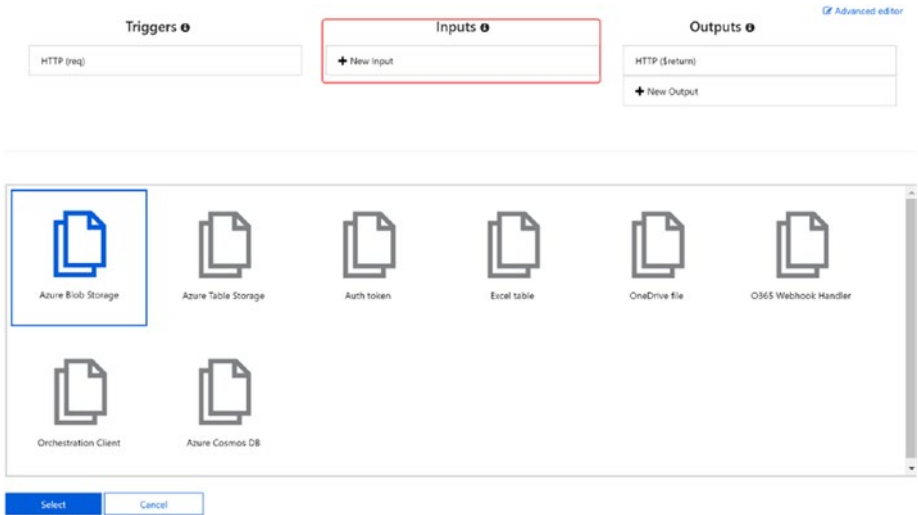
Advanced editor

Triggers

HTTP (req)

Inputs

+ New Input

Outputs

HTTP ($return)

+ New Output

Azure Blob Storage

Azure Table Storage

Auth token

Excel table

OneDrive file

O365 Webhook Handler

Orchestration Client

Azure Cosmos DB

Select

Cancel